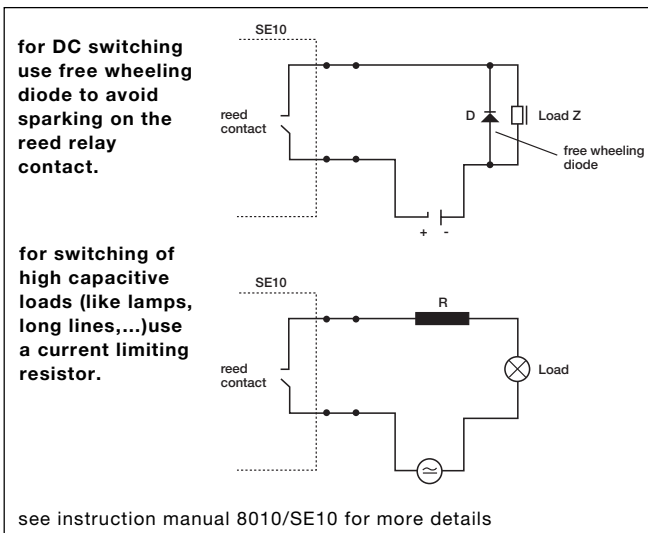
for DC switching use free wheeling diode to avoid sparking on the reed relay contact.

SE10

reed contact

D

Load Z

free wheeling diode

+ -

for switching of high capacitive loads (like lamps, long lines,...)use a current limiting resistor.

SE10

R

reed contact

Load

$\approx$

see instruction manual 8010/SE10 for more details